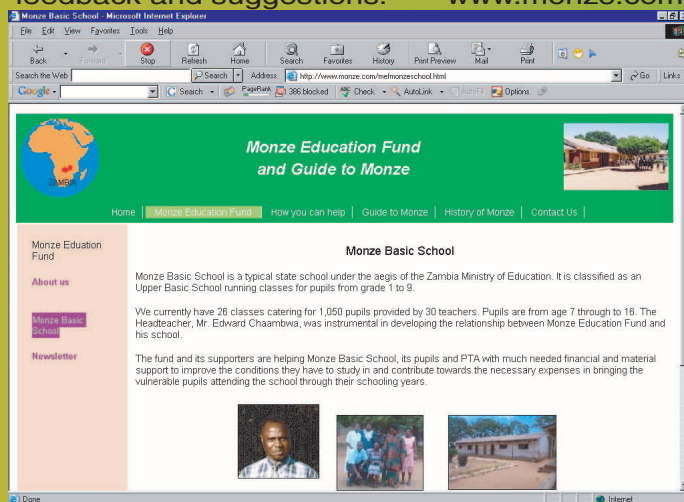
feedback and suggestions. www.monze.com

Monze Basic School - Microsoft Internet Explorer

File Edit View Favorites Tools Help

Back Forward Stop Refresh Home Search Favorites History Print Preview Mail Print

Search the Web Search Address http://www.monze.com/mefmonzeschool.html Go Links

Google Search PageRank 386 blocked Check AutoLink AutoFill Options

ZAMBIA

Monze Education Fund and Guide to Monze

Home | Monze Education Fund | How you can help | Guide to Monze | History of Monze | Contact Us

Monze Eduation Fund

About us

Monze Basic School

Newsletter

Monze Basic School

Monze Basic School is a typical state school under the aegis of the Zambia Ministry of Education. It is classified as an Upper Basic School running classes for pupils from grade 1 to 9.

We currently have 26 classes catering for 1,050 pupils provided by 30 teachers. Pupils are from age 7 through to 16. The Headteacher, Mr. Edward Chaambwa, was instrumental in developing the relationship between Monze Education Fund and his school.

The fund and its supporters are helping Monze Basic School, its pupils and PTA with much needed financial and material support to improve the conditions they have to study in and contribute towards the necessary expenses in bringing the vulnerable pupils attending the school through their schooling years.

Done Internet